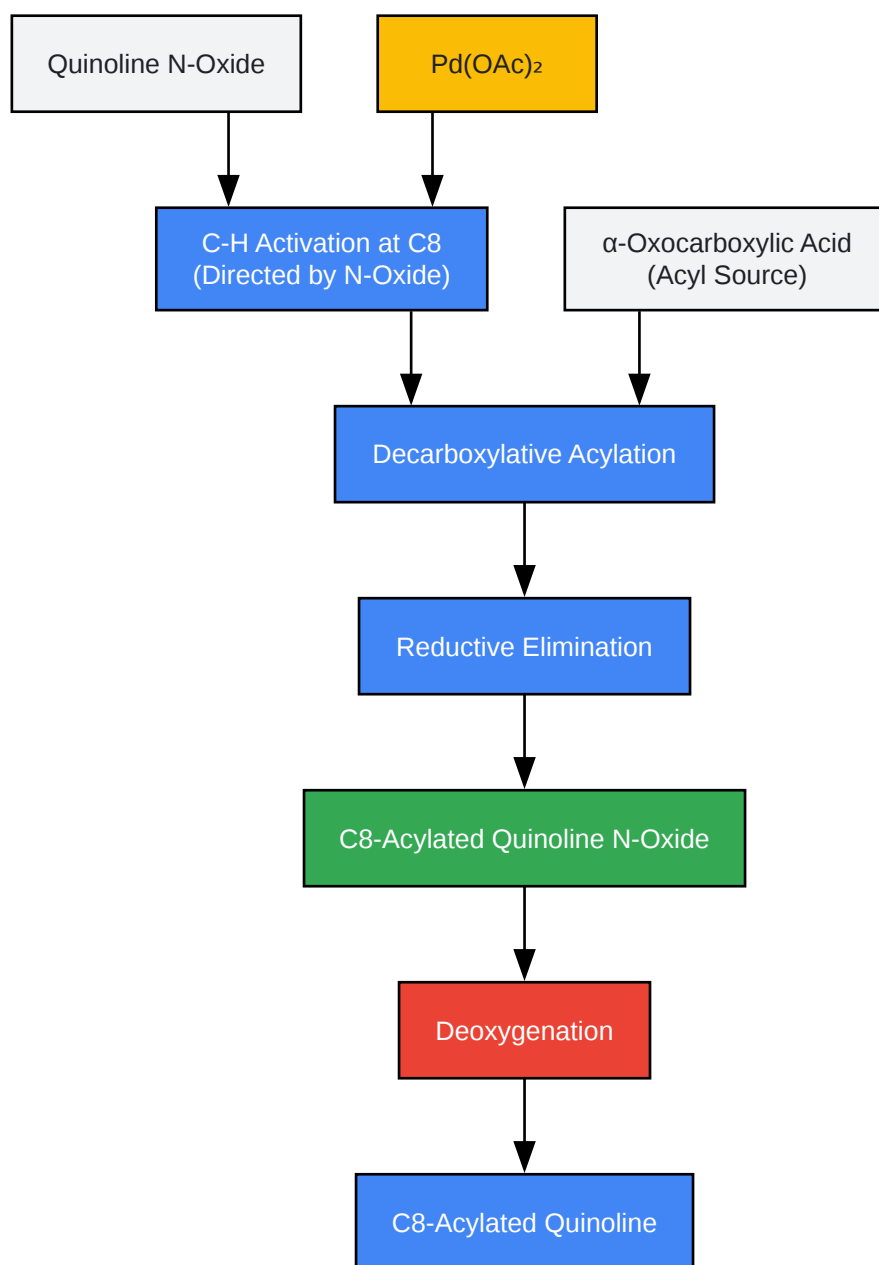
Quinoline N-Oxide

$Pd(OAc)_2$

C-H Activation at C8
(Directed by N-Oxide)

α-Oxocarboxylic Acid
(Acyl Source)

Decarboxylative Acylation

Reductive Elimination

C8-Acylated Quinoline N-Oxide

Deoxygenation

C8-Acylated Quinoline